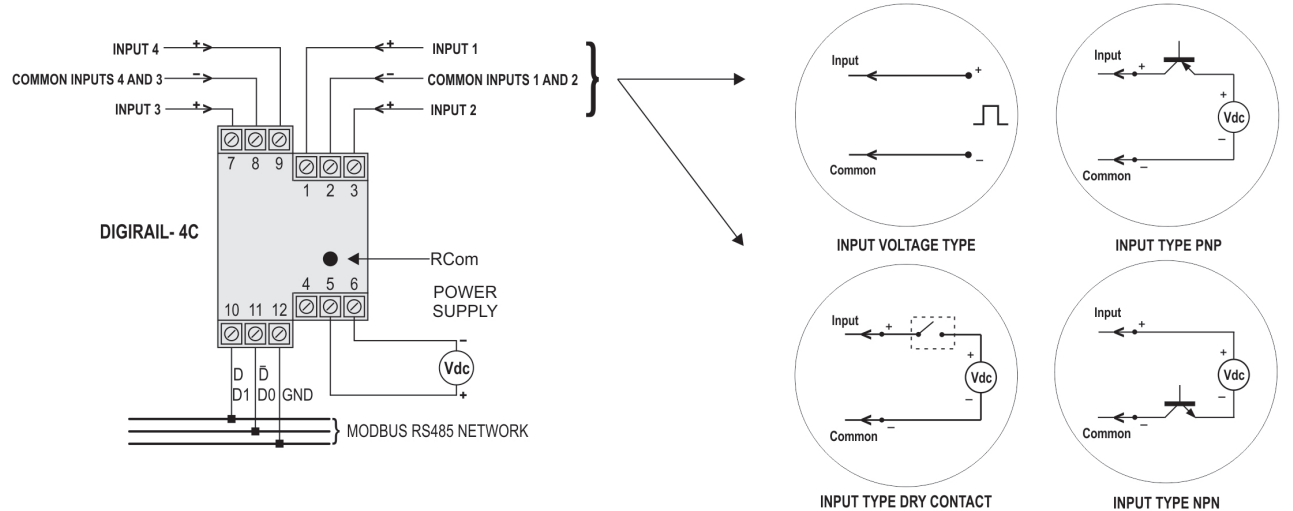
INPUT 4 +
COMMON INPUTS 4 AND 3 −
INPUT 3 +

+ INPUT 1
− COMMON INPUTS 1 AND 2
+ INPUT 2

7 8 9
1 2 3

DIGIRAIL- 4C

RCom

4 5 6
POWER SUPPLY

10 11 12

−
Vdc
+

D $\bar{D}$
D1 D0 GND

MODBUS RS485 NETWORK

Input +
Common −
INPUT VOLTAGE TYPE

Input +
+ Vdc −
Common −
INPUT TYPE PNP

Input +
+ Vdc −
Common −
INPUT TYPE DRY CONTACT

Input +
+ Vdc −
Common −
INPUT TYPE NPN